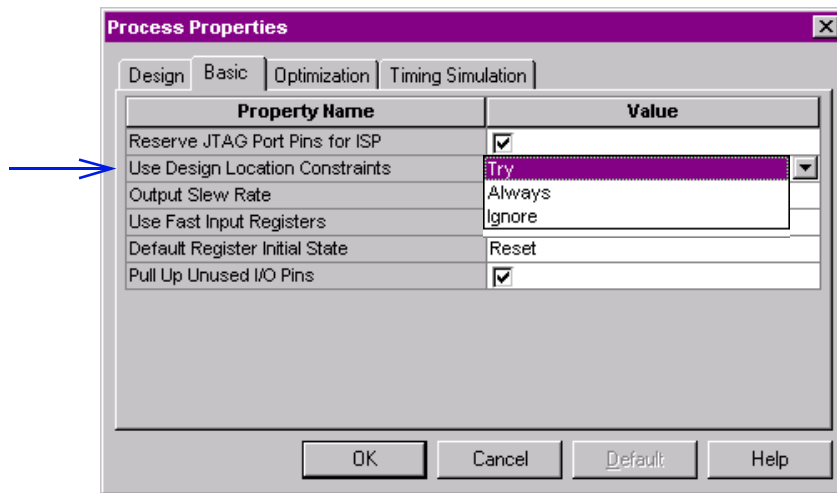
Process Properties

Design | Basic | Optimization | Timing Simulation

| Property Name | Value |
|---|---|
| Reserve JTAG Port Pins for ISP | ☑ |
| Use Design Location Constraints | Try |
| Output Slew Rate | Always |
| Use Fast Input Registers | Ignore |
| Default Register Initial State | Reset |
| Pull Up Unused I/O Pins | ☑ |

OK | Cancel | Default | Help